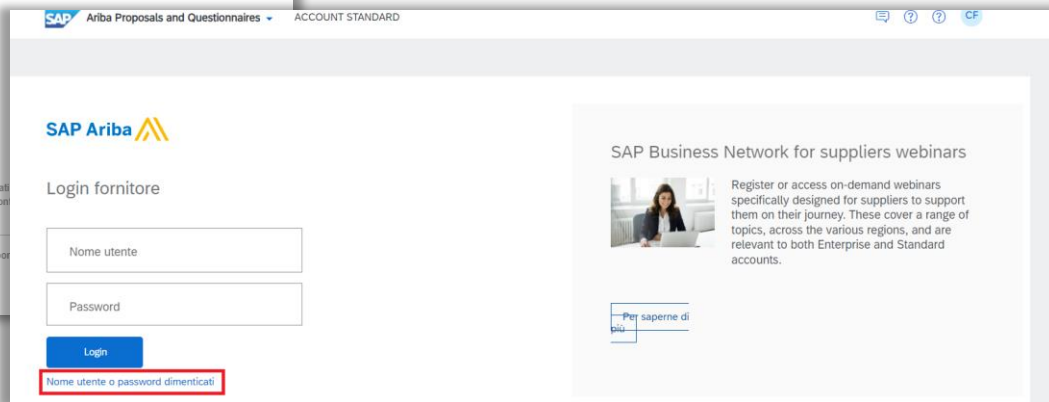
SAP Ariba Proposals and Questionnaires ACCOUNT STANDARD CF

SAP Ariba

Login fornitore

Nome utente

Password

Login

Nome utente o password dimenticati

SAP Business Network for suppliers webinars

Register or access on-demand webinars specifically designed for suppliers to support them on their journey. These cover a range of topics, across the various regions, and are relevant to both Enterprise and Standard accounts.

Per saperne di più